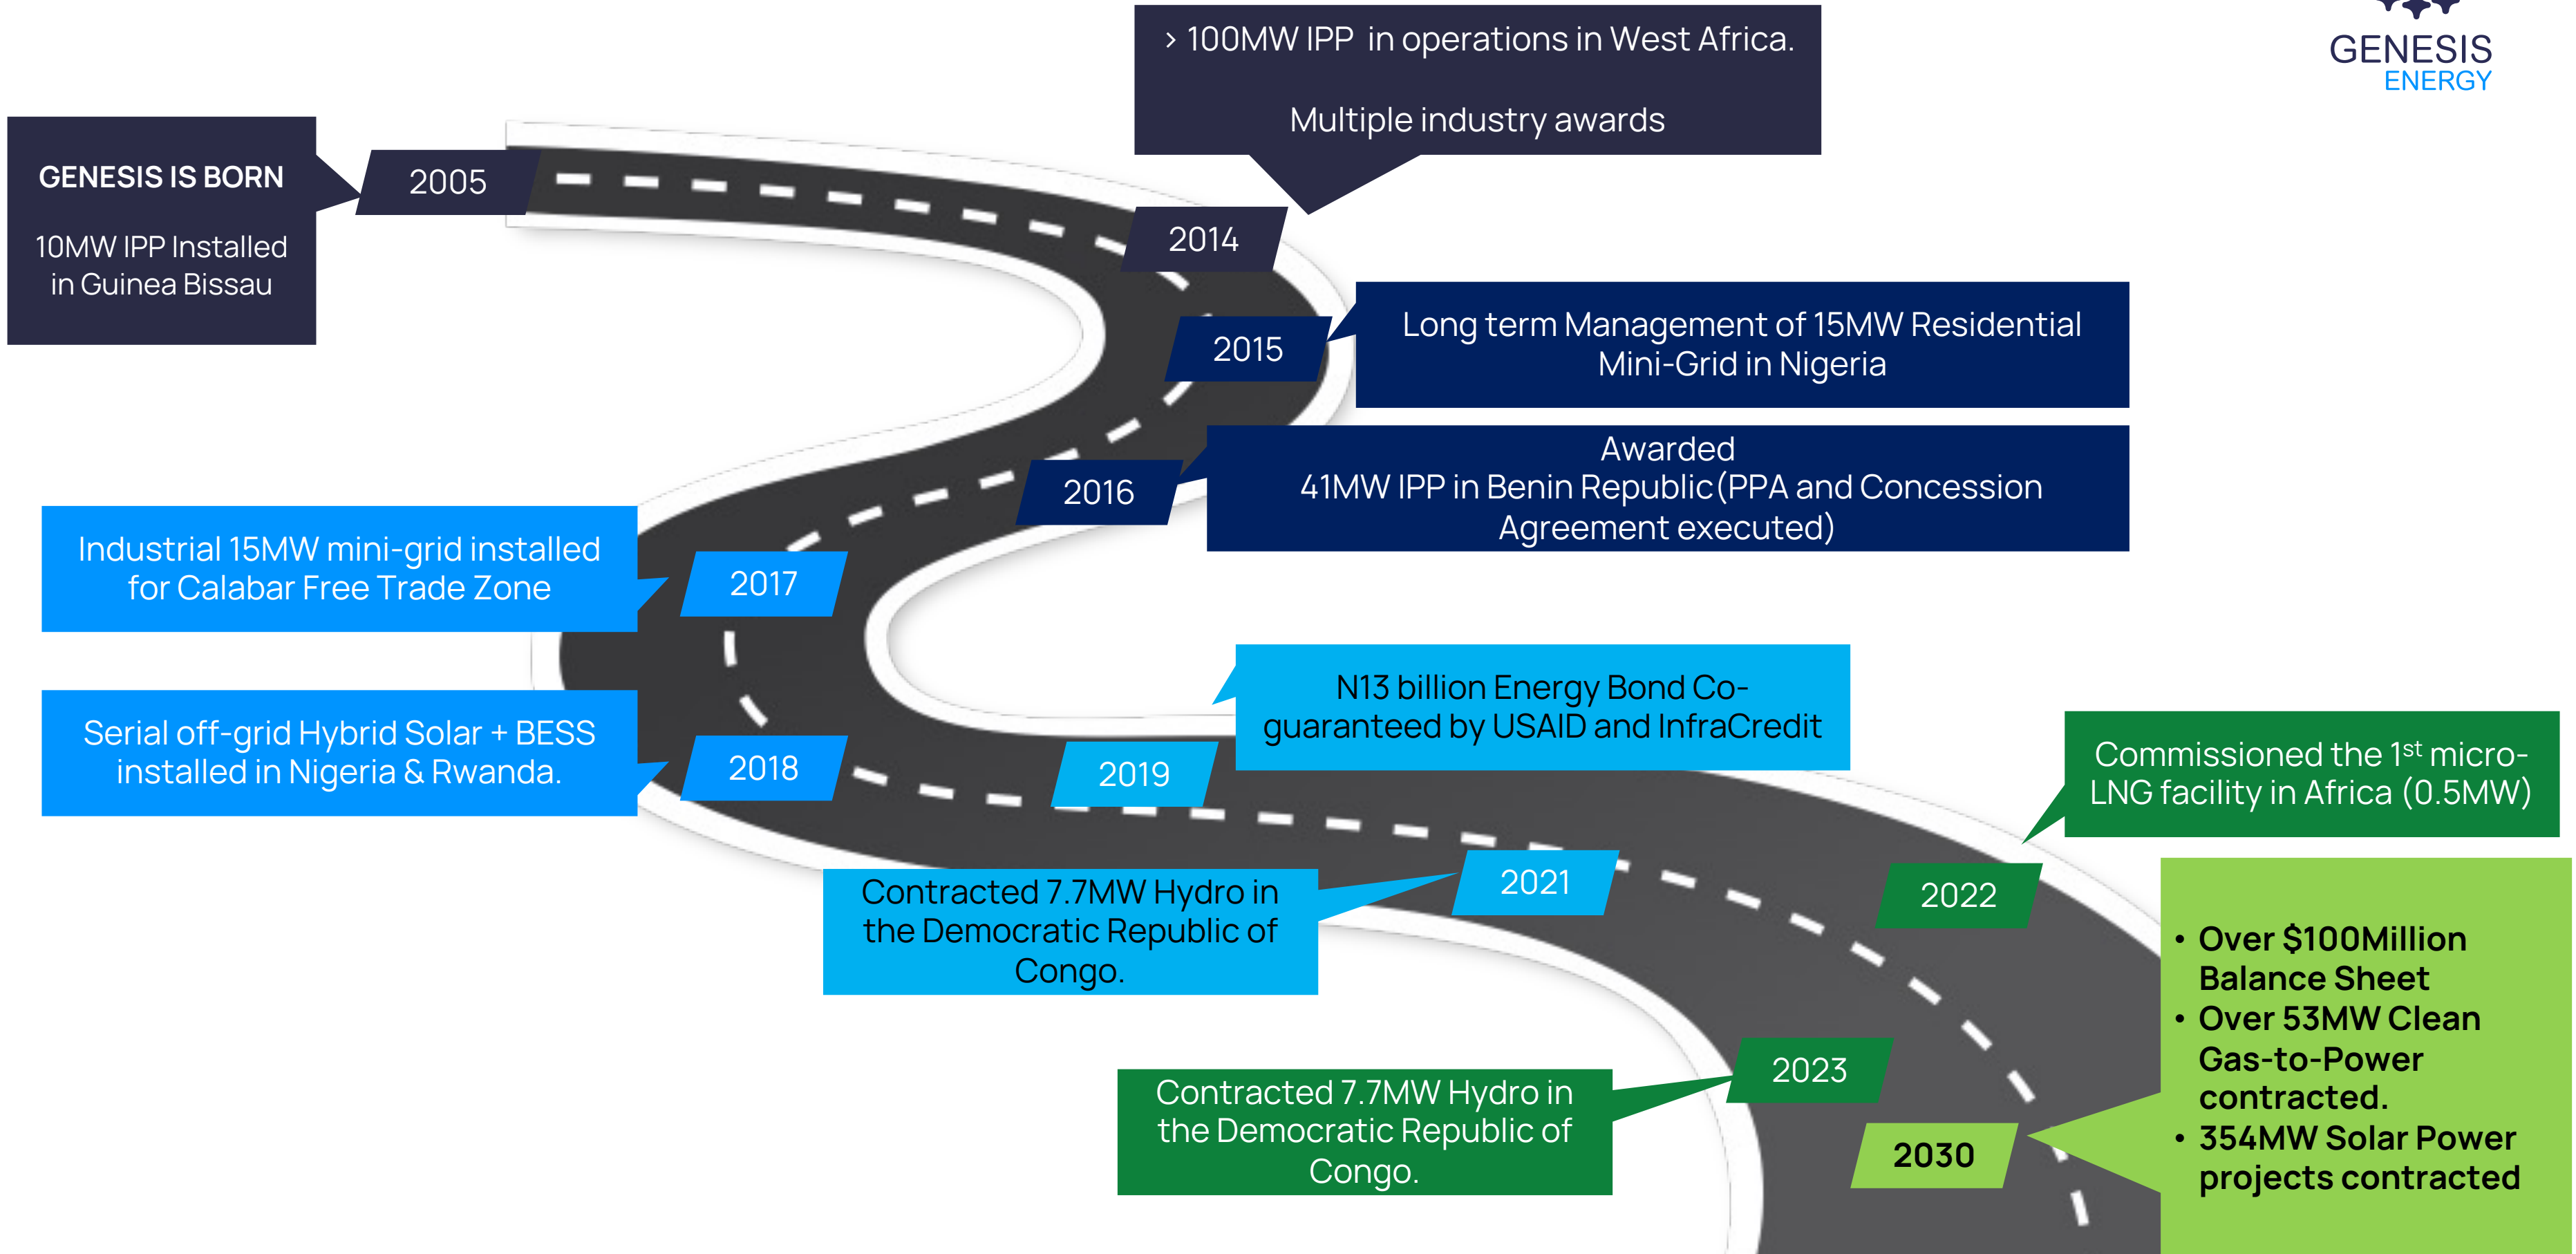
GENESIS
ENERGY

GENESIS IS BORN

10MW IPP Installed in Guinea Bissau

2005

› 100MW IPP in operations in West Africa.

Multiple industry awards

2014

2015

Long term Management of 15MW Residential Mini-Grid in Nigeria

2016

Awarded
41MW IPP in Benin Republic (PPA and Concession Agreement executed)

Industrial 15MW mini-grid installed for Calabar Free Trade Zone

2017

Serial off-grid Hybrid Solar + BESS installed in Nigeria & Rwanda.

2018

2019

N13 billion Energy Bond Co-guaranteed by USAID and InfraCredit

Commissioned the 1$^{st}$ micro-LNG facility in Africa (0.5MW)

2021

2022

Contracted 7.7MW Hydro in the Democratic Republic of Congo.

• Over \$100Million Balance Sheet
• Over 53MW Clean Gas-to-Power contracted.
• 354MW Solar Power projects contracted

2023

Contracted 7.7MW Hydro in the Democratic Republic of Congo.

2030